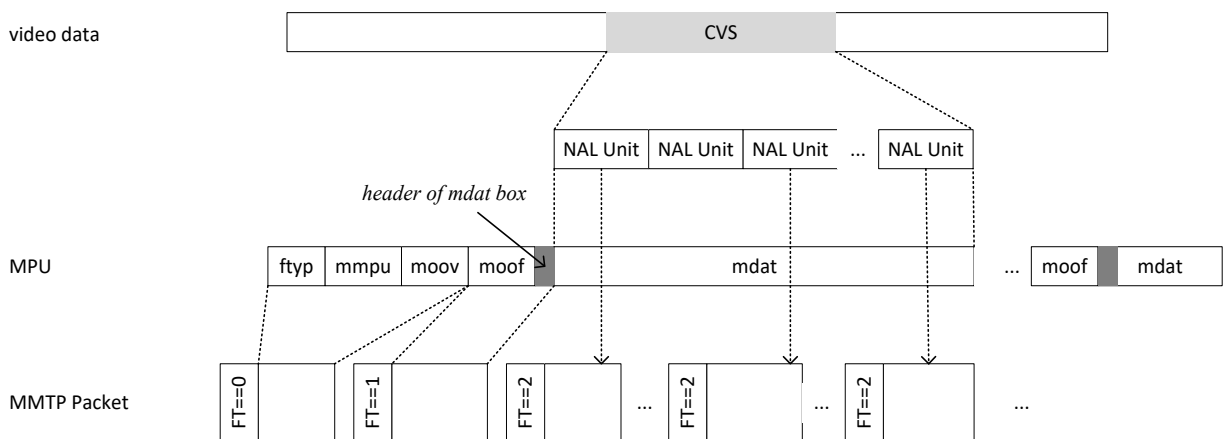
video data

CVS

NAL Unit | NAL Unit | NAL Unit | ... | NAL Unit

header of mdat box

MPU

ftyp | mmpu | moov | moof | mdat

... | moof | mdat

MMTP Packet

FT==0

FT==1

FT==2

...

FT==2

...

FT==2

...